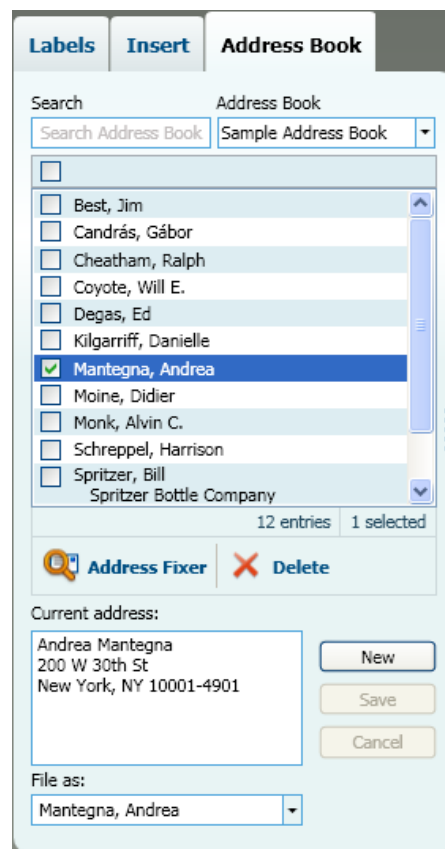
Labels Insert Address Book

Search
Search Address Book

Address Book
Sample Address Book

Best, Jim
Candrás, Gábor
Cheatham, Ralph
Coyote, Will E.
Degas, Ed
Kilgarriff, Danielle
Mantegna, Andrea
Moine, Didier
Monk, Alvin C.
Schreppel, Harrison
Spritzer, Bill
Spritzer Bottle Company

12 entries 1 selected

Address Fixer Delete

Current address:
Andrea Mantegna
200 W 30th St
New York, NY 10001-4901

New
Save
Cancel

File as:
Mantegna, Andrea